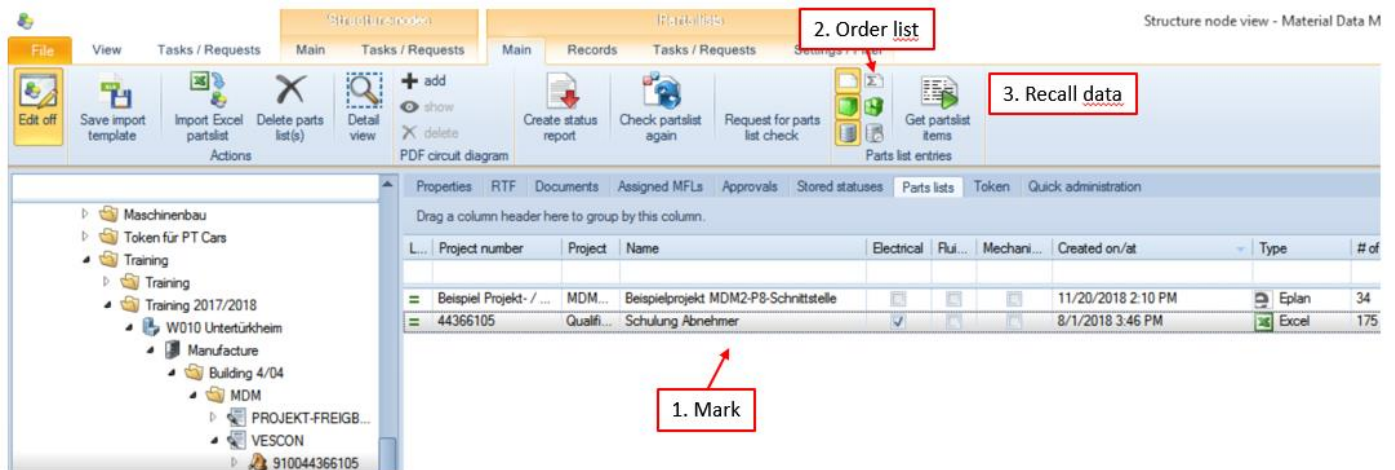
Structure nodes

Parts lists

Structure node view - Material Data M

File

View

Tasks / Requests

Main

Tasks / Requests

Main

Records

Tasks / Requests

Settings / Filter

2. Order list

Edit off

Save import template

Import Excel partslist

Delete parts list(s)

Actions

Detail view

add

show

delete

PDF circuit diagram

Create status report

Check partslist again

Request for parts list check

Get partslist items

Parts list entries

3. Recall data

Maschinenbau

Token für PT Cars

Training

Training

Training 2017/2018

W010 Untertürkheim

Manufacture

Building 4/04

MDM

PROJEKT-FREIGB...

VESCON

910044366105

Properties

RTF

Documents

Assigned MFLs

Approvals

Stored statuses

Parts lists

Token

Quick administration

Drag a column header here to group by this column.

| L... | Project number | Project | Name | Electrical | Flui... | Mechani... | Created on/at | Type | # of |
|---|---|---|---|---|---|---|---|---|---|
| = | Beispiel Projekt- / ... | MDM... | Beispielprojekt MDM2-P8-Schnittstelle | | | | 11/20/2018 2:10 PM | Eplan | 34 |
| = | 44366105 | Qualifi... | Schulung Abnehmer | | | | 8/1/2018 3:46 PM | Excel | 175 |

1. Mark